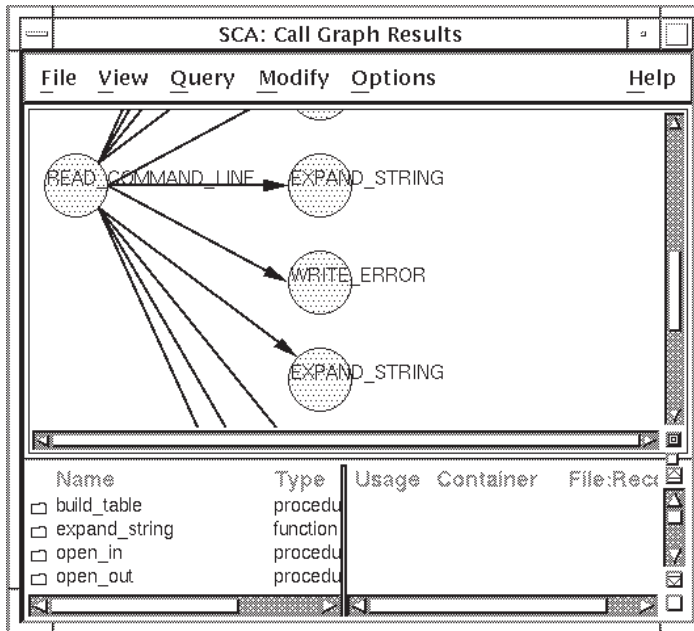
SCA: Call Graph Results

File View Query Modify Options Help

READ_COMMAND_LINE

EXPAND_STRING

WRITE_ERROR

EXPAND_STRING

| Name | Type | Usage | Container | File:Reco |
|---|---|---|---|---|
| build_table | procedu | | | |
| expand_string | function | | | |
| open_in | procedu | | | |
| open_out | procedu | | | |